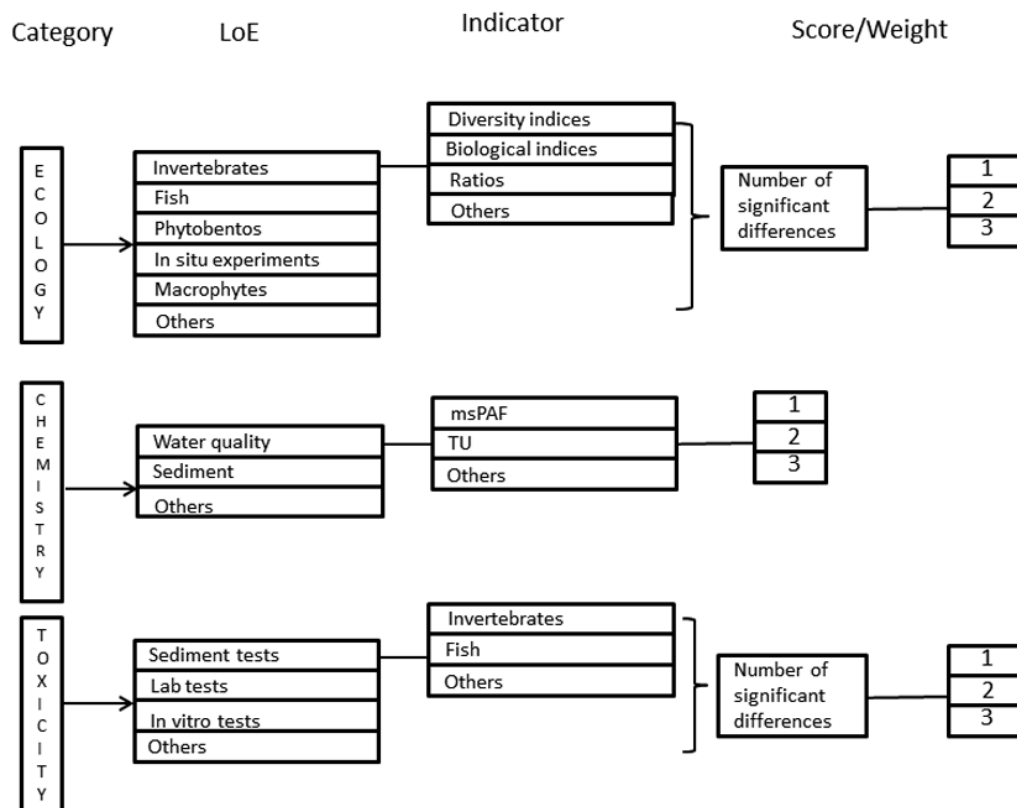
Category LoE Indicator Score/Weight

ECOLOGY

Invertebrates
Fish
Phytobentos
In situ experiments
Macrophytes
Others

Diversity indices
Biological indices
Ratios
Others

Number of significant differences

1
2
3

CHEMISTRY

Water quality
Sediment
Others

msPAF
TU
Others

1
2
3

TOXICITY

Sediment tests
Lab tests
In vitro tests
Others

Invertebrates
Fish
Others

Number of significant differences

1
2
3